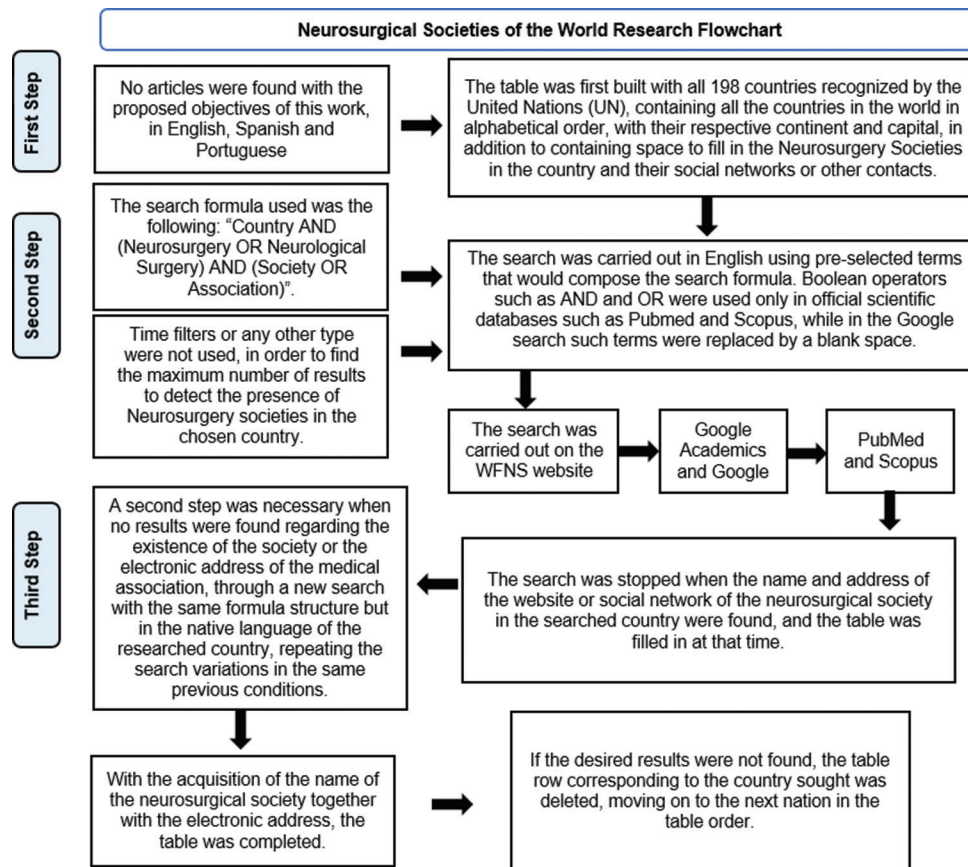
Neurosurgical Societies of the World Research Flowchart

First Step

No articles were found with the proposed objectives of this work, in English, Spanish and Portuguese

The table was first built with all 198 countries recognized by the United Nations (UN), containing all the countries in the world in alphabetical order, with their respective continent and capital, in addition to containing space to fill in the Neurosurgery Societies in the country and their social networks or other contacts.

Second Step

The search formula used was the following: "Country AND (Neurosurgery OR Neurological Surgery) AND (Society OR Association)".

Time filters or any other type were not used, in order to find the maximum number of results to detect the presence of Neurosurgery societies in the chosen country.

The search was carried out in English using pre-selected terms that would compose the search formula. Boolean operators such as AND and OR were used only in official scientific databases such as Pubmed and Scopus, while in the Google search such terms were replaced by a blank space.

The search was carried out on the WFNS website

Google Academics and Google

PubMed and Scopus

Third Step

A second step was necessary when no results were found regarding the existence of the society or the electronic address of the medical association, through a new search with the same formula structure but in the native language of the researched country, repeating the search variations in the same previous conditions.

The search was stopped when the name and address of the website or social network of the neurosurgical society in the searched country were found, and the table was filled in at that time.

With the acquisition of the name of the neurosurgical society together with the electronic address, the table was completed.

If the desired results were not found, the table row corresponding to the country sought was deleted, moving on to the next nation in the table order.